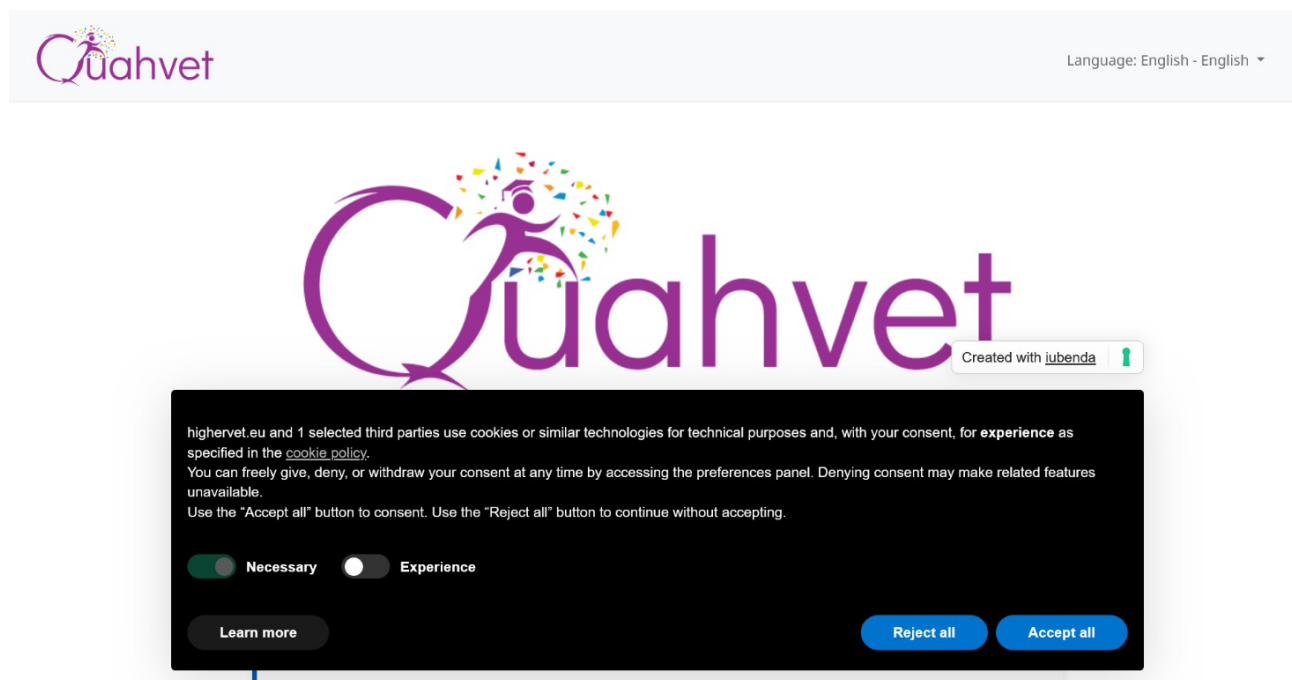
Quahvet

Language: English - English

Quahvet

Created with iubenda

highervet.eu and 1 selected third parties use cookies or similar technologies for technical purposes and, with your consent, for **experience** as specified in the cookie policy.
You can freely give, deny, or withdraw your consent at any time by accessing the preferences panel. Denying consent may make related features unavailable.
Use the “Accept all” button to consent. Use the “Reject all” button to continue without accepting.

Necessary

Experience

Learn more

Reject all

Accept all